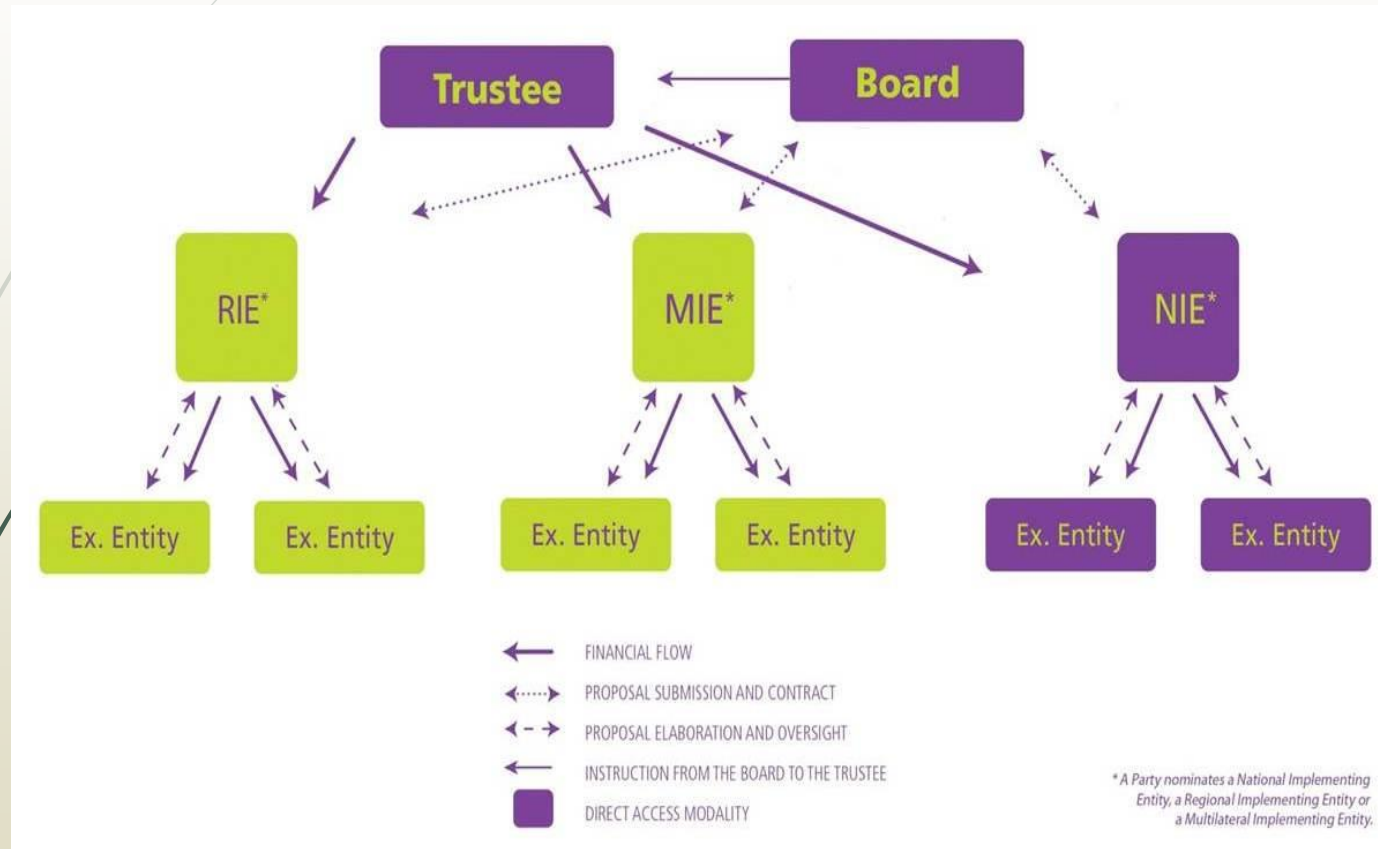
Trustee

Board

RIE*

MIE*

NIE*

Ex. Entity

Ex. Entity

Ex. Entity

Ex. Entity

Ex. Entity

Ex. Entity

FINANCIAL FLOW

PROPOSAL SUBMISSION AND CONTRACT

PROPOSAL ELABORATION AND OVERSIGHT

INSTRUCTION FROM THE BOARD TO THE TRUSTEE

DIRECT ACCESS MODALITY

* A Party nominates a National Implementing Entity, a Regional Implementing Entity or a Multilateral Implementing Entity.